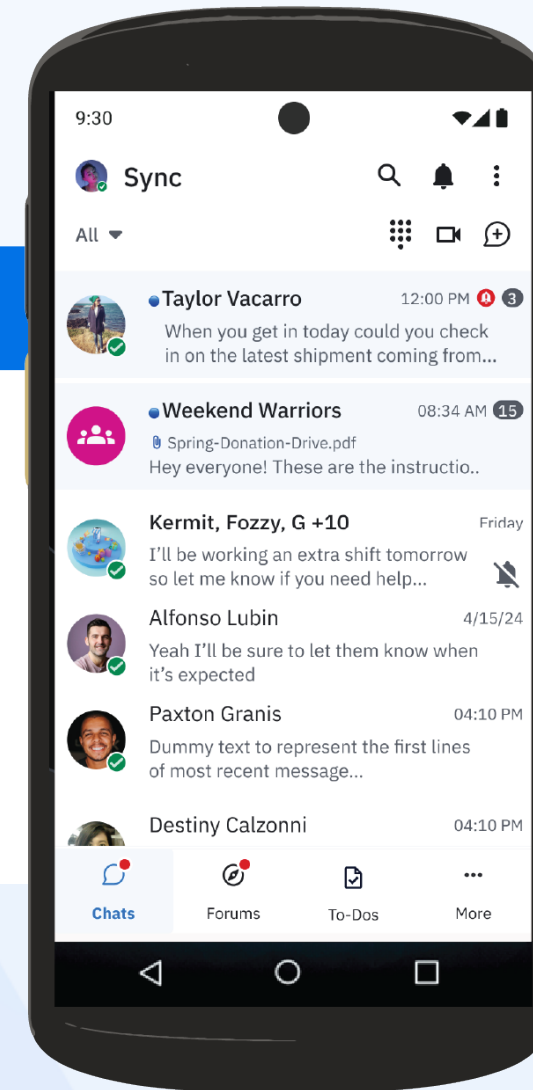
9:30

Sync

All

Taylor Vacarro 12:00 PM 3
When you get in today could you check in on the latest shipment coming from...

Weekend Warriors 08:34 AM 15
Spring-Donation-Drive.pdf
Hey everyone! These are the instructio..

Kermit, Fozzy, G +10 Friday
I'll be working an extra shift tomorrow so let me know if you need help...

Alfonso Lubin 4/15/24
Yeah I'll be sure to let them know when it's expected

Paxton Granis 04:10 PM
Dummy text to represent the first lines of most recent message...

Destiny Calzonni 04:10 PM

Chats Forums To-Dos More